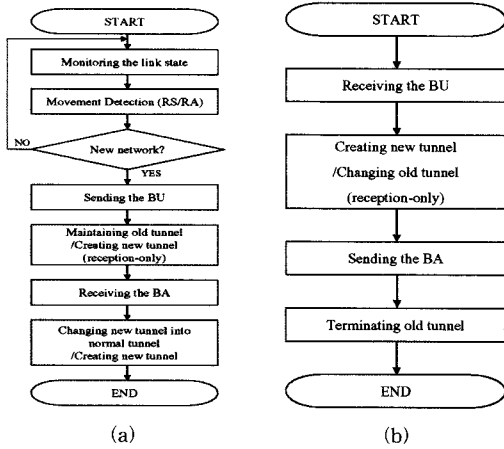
START

Monitoring the link state

Movement Detection (RS/RA)

NO

New network?

YES

Sending the BU

Maintaining old tunnel /Creating new tunnel (reception-only)

Receiving the BA

Changing new tunnel into normal tunnel /Creating new tunnel

END

(a)

START

Receiving the BU

Creating new tunnel /Changing old tunnel (reception-only)

Sending the BA

Terminating old tunnel

END

(b)